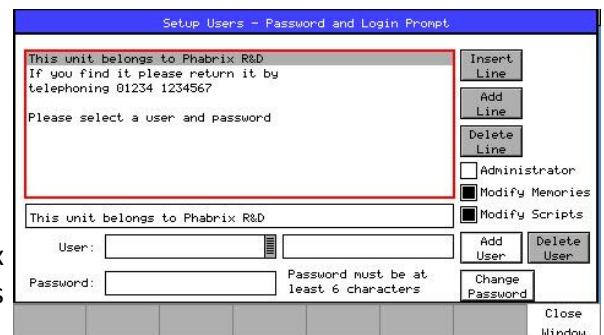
Setup Users - Password and Login Prompt

This unit belongs to Phabrix R&D
If you find it please return it by telephoning 01234 1234567

Please select a user and password

Insert Line

Add Line

Delete Line

Administrator

Modify Memories

Modify Scripts

This unit belongs to Phabrix R&D

User:

Add User

Delete User

Password:

Password must be at least 6 characters

Change Password

Close Window